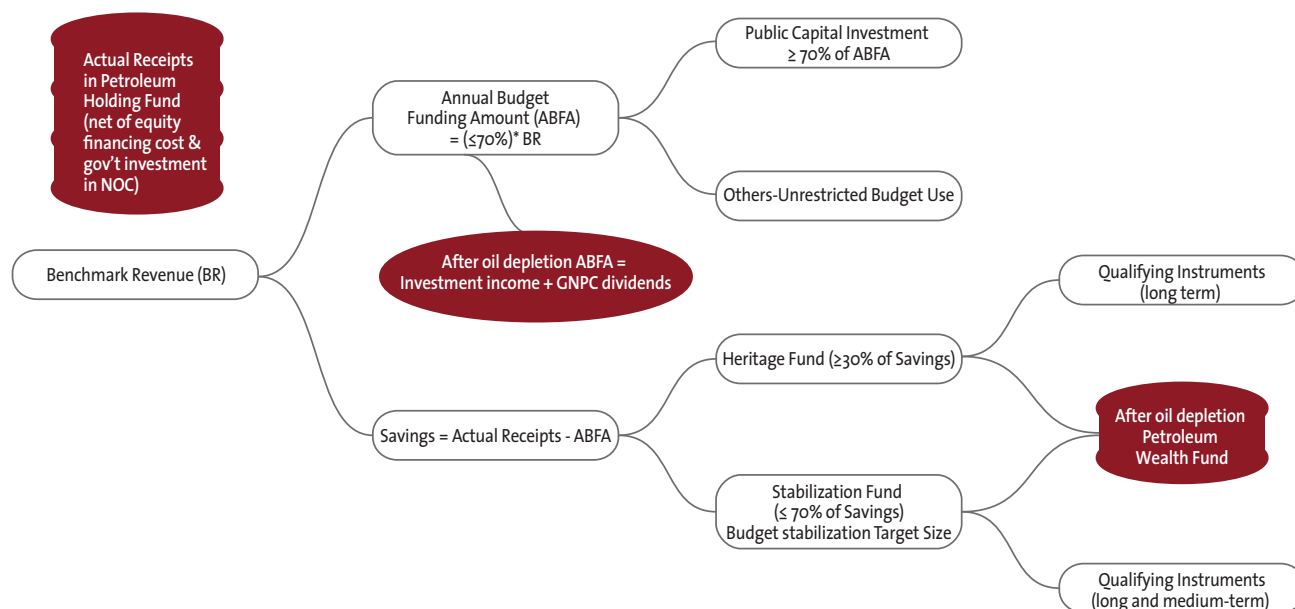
Actual Receipts in Petroleum Holding Fund (net of equity financing cost & gov't investment in NOC)

Benchmark Revenue (BR)

Annual Budget Funding Amount (ABFA) = (≤70%)* BR

Public Capital Investment ≥ 70% of ABFA

Others-Unrestricted Budget Use

After oil depletion ABFA = Investment income + GNPC dividends

Savings = Actual Receipts - ABFA

Heritage Fund (≥30% of Savings)

Qualifying Instruments (long term)

After oil depletion Petroleum Wealth Fund

Stabilization Fund (≤ 70% of Savings) Budget stabilization Target Size

Qualifying Instruments (long and medium-term)